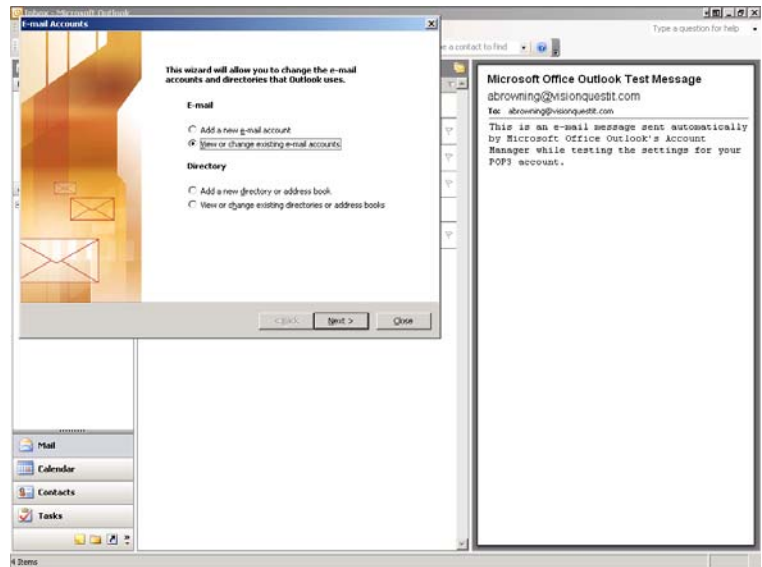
Inbox - Microsoft Outlook

Type a question for help

e a contact to find

E-mail Accounts

This wizard will allow you to change the e-mail accounts and directories that Outlook uses.

E-mail

Add a new e-mail account

View or change existing e-mail accounts

Directory

Add a new directory or address book

View or change existing directories or address books

< Back

Next >

Close

Microsoft Office Outlook Test Message

abrowning@visionquestit.com

To: abrowning@visionquestit.com

This is an e-mail message sent automatically by Microsoft Office Outlook's Account Manager while testing the settings for your POP3 account.

Mail

Calendar

Contacts

Tasks

4 Items